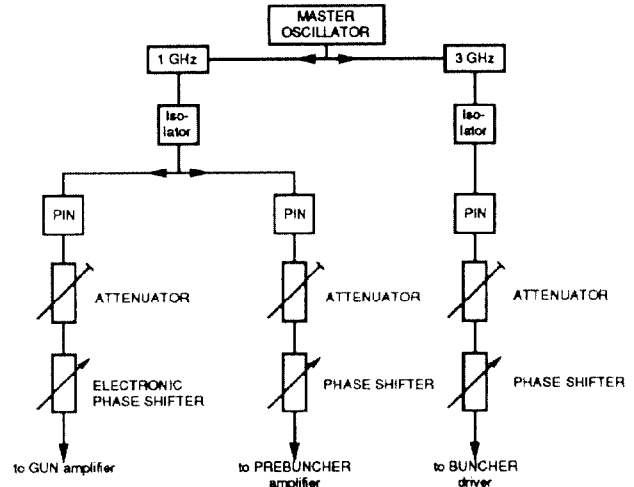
MASTER OSCILLATOR

1 GHz

3 GHz

Iso- lator

Iso- lator

PIN

PIN

PIN

ATTENUATOR

ATTENUATOR

ATTENUATOR

ELECTRONIC PHASE SHIFTER

PHASE SHIFTER

PHASE SHIFTER

to GUN amplifier

to PREBUNCHER amplifier

to BUNCHER driver